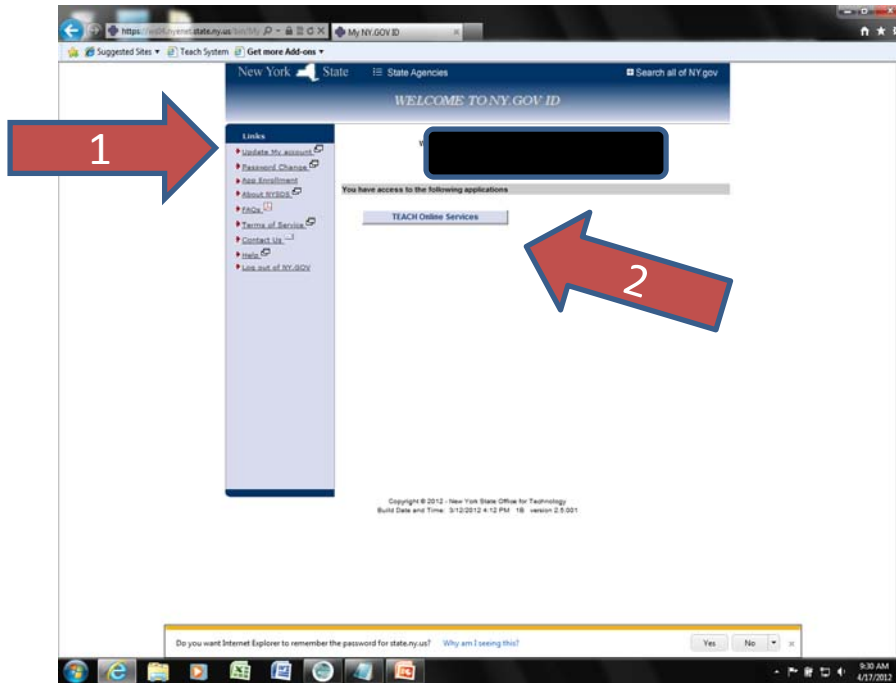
https://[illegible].nyenet.state.ny.us/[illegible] My NY.GOV ID

Suggested Sites ▾ Teach System Get more Add-ons ▾

New York State State Agencies Search all of NY.gov

WELCOME TO NY.GOV ID

1

Links
Update My account
Password Change
App Enrollment
About NYSDS
FAQs
Terms of Service
Contact Us
Help
Log out of NY.GOV

W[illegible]

You have access to the following applications

TEACH Online Services

2

Copyright © 2012 - New York State Office for Technology
Build Date and Time: 3/12/2012 4:12 PM 1B version 2.5.001

Do you want Internet Explorer to remember the password for state.ny.us? Why am I seeing this? Yes No ×

9:30 AM
4/17/2012